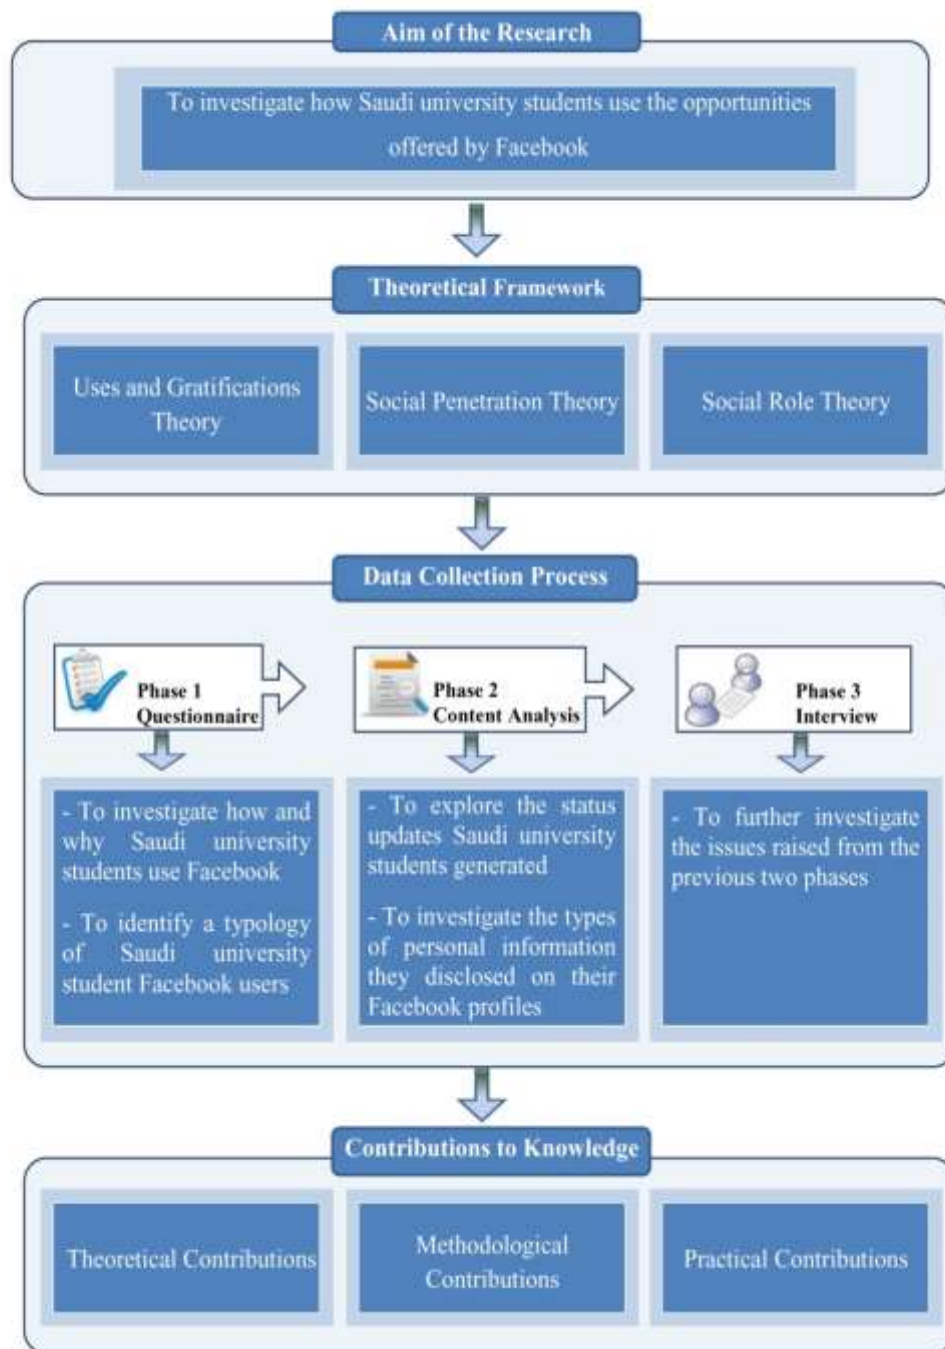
Aim of the Research

To investigate how Saudi university students use the opportunities offered by Facebook

Theoretical Framework

Uses and Gratifications Theory

Social Penetration Theory

Social Role Theory

Data Collection Process

Phase 1 Questionnaire

Phase 2 Content Analysis

Phase 3 Interview

- To investigate how and why Saudi university students use Facebook

- To identify a typology of Saudi university student Facebook users

- To explore the status updates Saudi university students generated

- To investigate the types of personal information they disclosed on their Facebook profiles

- To further investigate the issues raised from the previous two phases

Contributions to Knowledge

Theoretical Contributions

Methodological Contributions

Practical Contributions